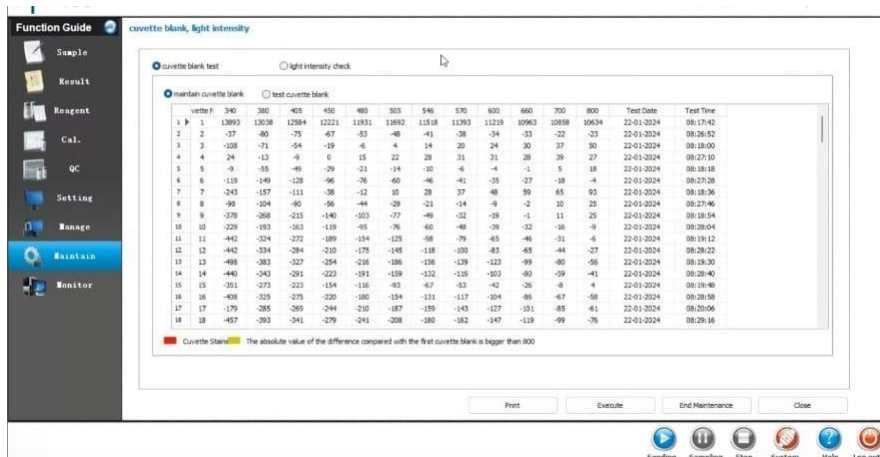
Function Guide

Sample

Result

Reagent

Cal.

QC

Setting

Manage

Maintain

Monitor

cuvette blank, light intensity

cuvette blank test

light intensity check

maintain cuvette blank

test cuvette blank

| | vette N | 340 | 380 | 405 | 450 | 480 | 505 | 546 | 570 | 600 | 660 | 700 | 800 | Test Date | Test Time |
|---|---|---|---|---|---|---|---|---|---|---|---|---|---|---|---|
| 1 | 1 | 13893 | 13038 | 12584 | 12221 | 11931 | 11692 | 11518 | 11393 | 11219 | 10963 | 10858 | 10634 | 22-01-2024 | 08:17:42 |
| 2 | 2 | -37 | -80 | -75 | -67 | -53 | -48 | -41 | -38 | -34 | -33 | -22 | -23 | 22-01-2024 | 08:26:52 |
| 3 | 3 | -108 | -71 | -54 | -19 | -6 | 4 | 14 | 20 | 24 | 30 | 37 | 50 | 22-01-2024 | 08:18:00 |
| 4 | 4 | 24 | -13 | -9 | 0 | 15 | 22 | 28 | 31 | 31 | 28 | 39 | 27 | 22-01-2024 | 08:27:10 |
| 5 | 5 | -9 | -55 | -49 | -29 | -21 | -14 | -10 | -6 | -4 | -1 | 5 | 18 | 22-01-2024 | 08:18:18 |
| 6 | 6 | -119 | -149 | -128 | -96 | -76 | -60 | -46 | -41 | -35 | -27 | -18 | -4 | 22-01-2024 | 08:27:28 |
| 7 | 7 | -243 | -157 | -111 | -38 | -12 | 10 | 28 | 37 | 48 | 59 | 65 | 93 | 22-01-2024 | 08:18:36 |
| 8 | 8 | -98 | -104 | -90 | -56 | -44 | -29 | -21 | -14 | -9 | -2 | 10 | 25 | 22-01-2024 | 08:27:46 |
| 9 | 9 | -378 | -268 | -215 | -140 | -103 | -77 | -49 | -32 | -19 | -1 | 11 | 25 | 22-01-2024 | 08:18:54 |
| 10 | 10 | -229 | -193 | -163 | -119 | -95 | -76 | -60 | -48 | -39 | -32 | -16 | -9 | 22-01-2024 | 08:28:04 |
| 11 | 11 | -442 | -324 | -272 | -189 | -154 | -125 | -98 | -79 | -65 | -46 | -31 | -6 | 22-01-2024 | 08:19:12 |
| 12 | 12 | -442 | -334 | -284 | -210 | -175 | -145 | -118 | -100 | -83 | -65 | -44 | -27 | 22-01-2024 | 08:28:22 |
| 13 | 13 | -498 | -383 | -327 | -254 | -216 | -186 | -156 | -139 | -123 | -99 | -80 | -56 | 22-01-2024 | 08:19:30 |
| 14 | 14 | -440 | -343 | -291 | -223 | -191 | -159 | -132 | -116 | -103 | -80 | -59 | -41 | 22-01-2024 | 08:28:40 |
| 15 | 15 | -351 | -273 | -223 | -154 | -116 | -93 | -67 | -53 | -42 | -26 | -8 | 4 | 22-01-2024 | 08:19:48 |
| 16 | 16 | -408 | -325 | -275 | -220 | -180 | -154 | -131 | -117 | -104 | -86 | -67 | -58 | 22-01-2024 | 08:28:58 |
| 17 | 17 | -179 | -285 | -269 | -244 | -210 | -187 | -159 | -143 | -127 | -101 | -85 | -61 | 22-01-2024 | 08:20:06 |
| 18 | 18 | -457 | -393 | -341 | -279 | -241 | -208 | -180 | -162 | -147 | -119 | -99 | -76 | 22-01-2024 | 08:29:16 |

Cuvette Stains The absolute value of the difference compared with the first cuvette blank is bigger than 800

Print Execute End Maintenance Close

Sending Sampling Stop System Help Log out